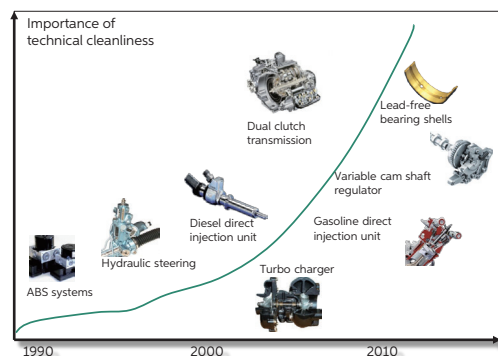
Importance of technical cleanliness

Lead-free bearing shells

Dual clutch transmission

Variable cam shaft regulator

Diesel direct injection unit

Gasoline direct injection unit

Hydraulic steering

Turbo charger

ABS systems

1990

2000

2010